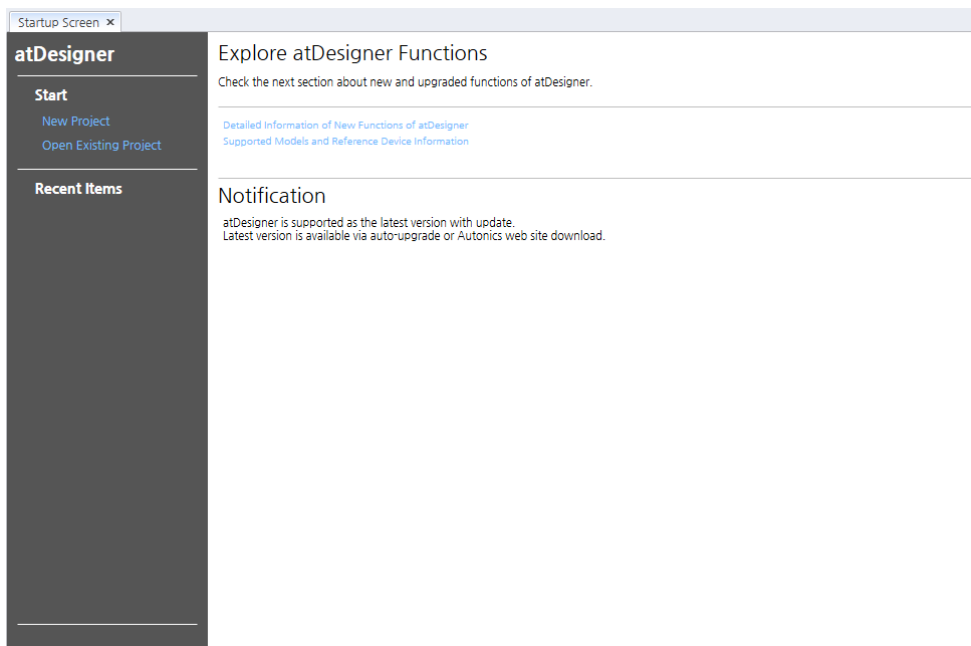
Startup Screen ✕

atDesigner

Start

New Project

Open Existing Project

Recent Items

Explore atDesigner Functions

Check the next section about new and upgraded functions of atDesigner.

Detailed Information of New Functions of atDesigner
Supported Models and Reference Device Information

Notification

atDesigner is supported as the latest version with update.
Latest version is available via auto-upgrade or Autonics web site download.